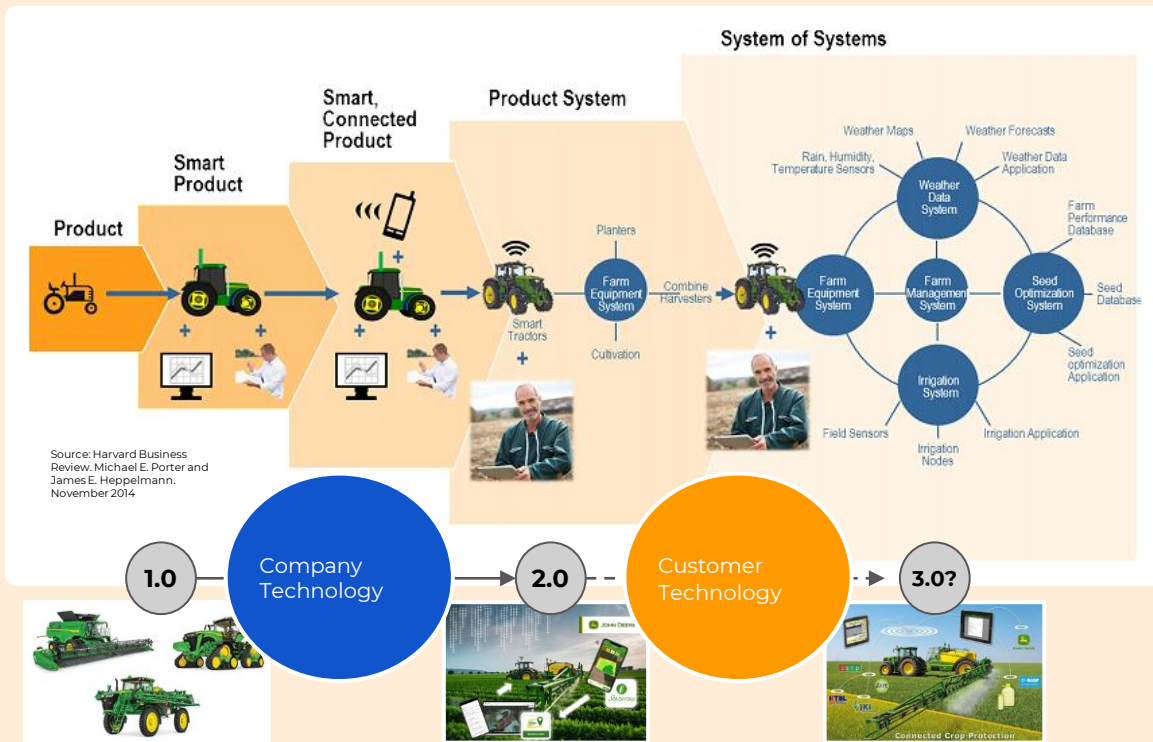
System of Systems

Smart, Connected Product

Product System

Smart Product

Product

Weather Maps
Weather Forecasts
Rain, Humidity, Temperature Sensors
Weather Data System
Weather Data Application
Farm Performance Database
Planters
Farm Equipment System
Combine Harvesters
Smart Tractors
Cultivation
Farm Equipment System
Farm Management System
Seed Optimization System
Seed Database
Seed optimization Application
Irrigation System
Field Sensors
Irrigation Nodes
Irrigation Application

Source: Harvard Business Review. Michael E. Porter and James E. Heppelmann. November 2014

1.0
Company Technology
2.0
Customer Technology
3.0?

JOHN DEERE

Connected Crop Protection